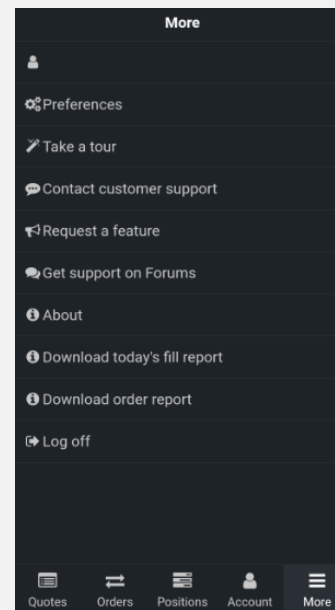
More

Preferences

Take a tour

Contact customer support

Request a feature

Get support on Forums

About

Download today's fill report

Download order report

Log off

Quotes Orders Positions Account More